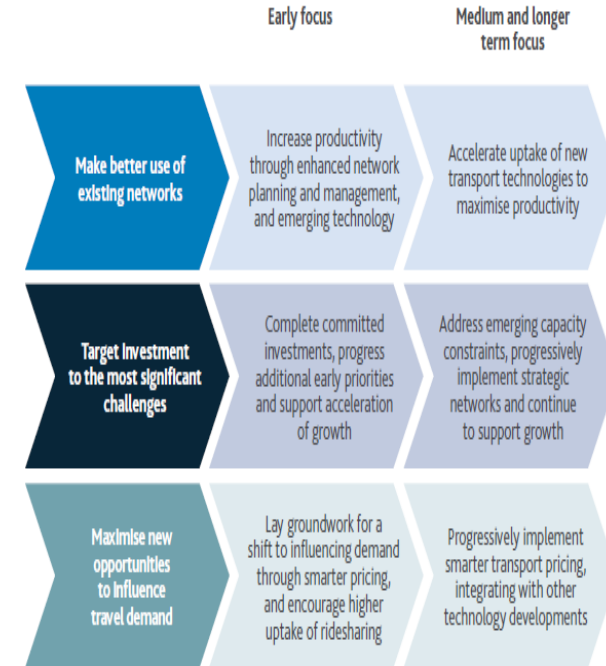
| | Early focus | Medium and longer term focus |
|---|---|---|
| Make better use of existing networks | Increase productivity through enhanced network planning and management, and emerging technology | Accelerate uptake of new transport technologies to maximise productivity |
| Target investment to the most significant challenges | Complete committed investments, progress additional early priorities and support acceleration of growth | Address emerging capacity constraints, progressively implement strategic networks and continue to support growth |
| Maximise new opportunities to influence travel demand | Lay groundwork for a shift to influencing demand through smarter pricing, and encourage higher uptake of ridesharing | Progressively implement smarter transport pricing, integrating with other technology developments |